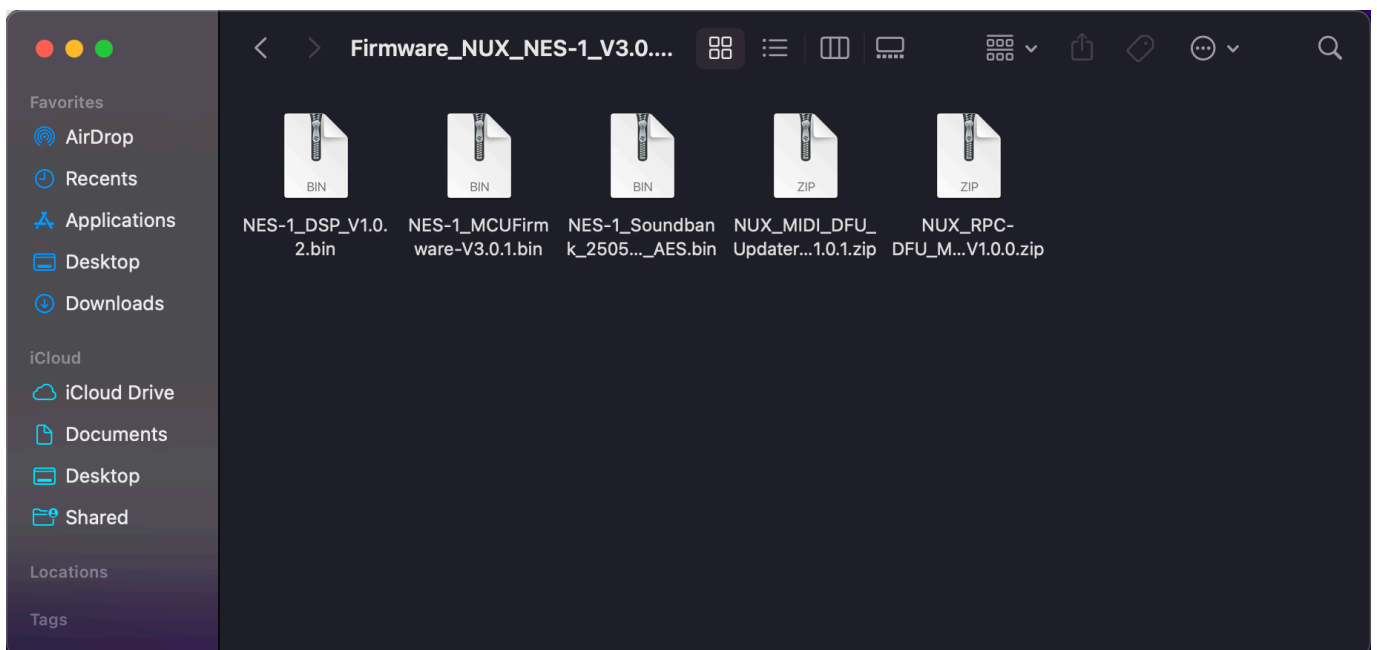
Firmware_NUX_NES-1_V3.0....

Favorites
AirDrop
Recents
Applications
Desktop
Downloads

iCloud
iCloud Drive
Documents
Desktop
Shared

Locations

Tags

BIN
NES-1_DSP_V1.0.2.bin

BIN
NES-1_MCUFirmware-V3.0.1.bin

BIN
NES-1_Soundbank_2505..._AES.bin

ZIP
NUX_MIDI_DFU_Updater...1.0.1.zip

ZIP
NUX_RPC-DFU_M...V1.0.0.zip